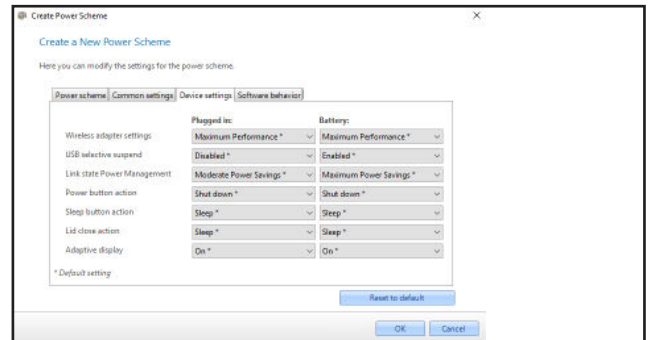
Create Power Scheme

×

Create a New Power Scheme

Here you can modify the settings for the power scheme.

Power scheme | Common settings | Device settings | Software behavior

| | Plugged in: | Battery: |
|---|---|---|
| Wireless adapter settings | Maximum Performance * | Maximum Performance * |
| USB selective suspend | Disabled * | Enabled * |
| Link state Power Management | Moderate Power Savings * | Maximum Power Savings * |
| Power button action | Shut down * | Shut down * |
| Sleep button action | Sleep * | Sleep * |
| Lid close action | Sleep * | Sleep * |
| Adaptive display | On * | On * |

* Default setting

Reset to default

OK Cancel